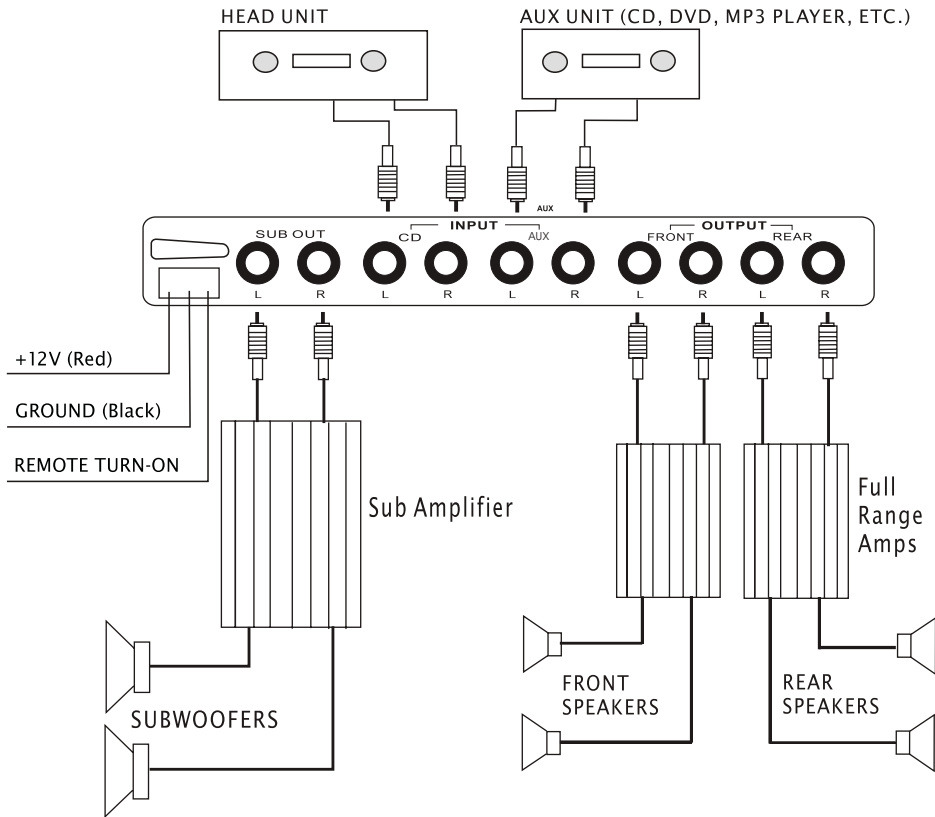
HEAD UNIT

AUX UNIT (CD, DVD, MP3 PLAYER, ETC.)

AUX

SUB OUT

INPUT

CD

AUX

OUTPUT

FRONT

REAR

L R L R L R L R L R

+12V (Red)

GROUND (Black)

REMOTE TURN-ON

Sub Amplifier

Full Range Amps

SUBWOOFERS

FRONT SPEAKERS

REAR SPEAKERS